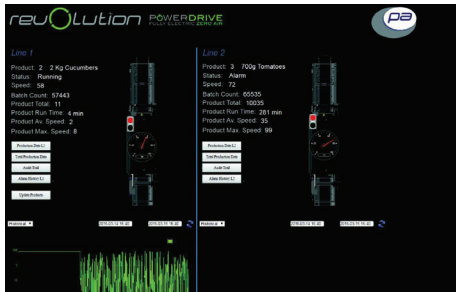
revOlution POWERDRIVE FULLY ELECTRIC ZERO AIR

pa

Line 1

Product: 2 2 Kg Cucumbers
Status: Running
Speed: 58
Batch Count: 57443
Product Total: 11
Product Run Time: 4 min
Product Av. Speed: 2
Product Max. Speed: 8

Production Data L1
Total Production Data
Audit Trail
Alarm History L1
Update Products

Line 2

Product: 3 700g Tomatoes
Status: Alarm
Speed: 72
Batch Count: 65535
Product Total: 10035
Product Run Time: 281 min
Product Av. Speed: 35
Product Max. Speed: 99

Production Data L2
Total Production Data
Audit Trail
Alarm History L2

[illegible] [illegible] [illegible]

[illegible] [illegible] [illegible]